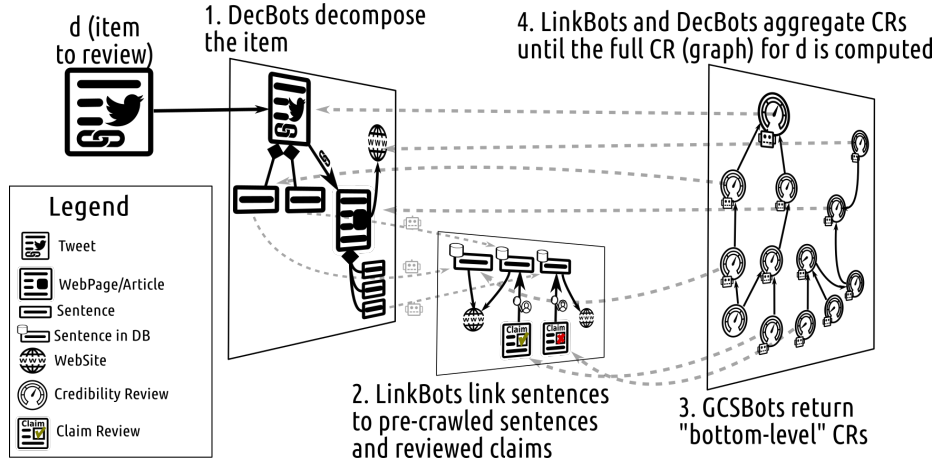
d (item to review)

1. DecBots decompose the item

4. LinkBots and DecBots aggregate CRs until the full CR (graph) for d is computed

Legend
Tweet
WebPage/Article
Sentence
Sentence in DB
WebSite
Credibility Review
Claim Review

Claim
Claim

2. LinkBots link sentences to pre-crawled sentences and reviewed claims

3. GCSBots return "bottom-level" CRs